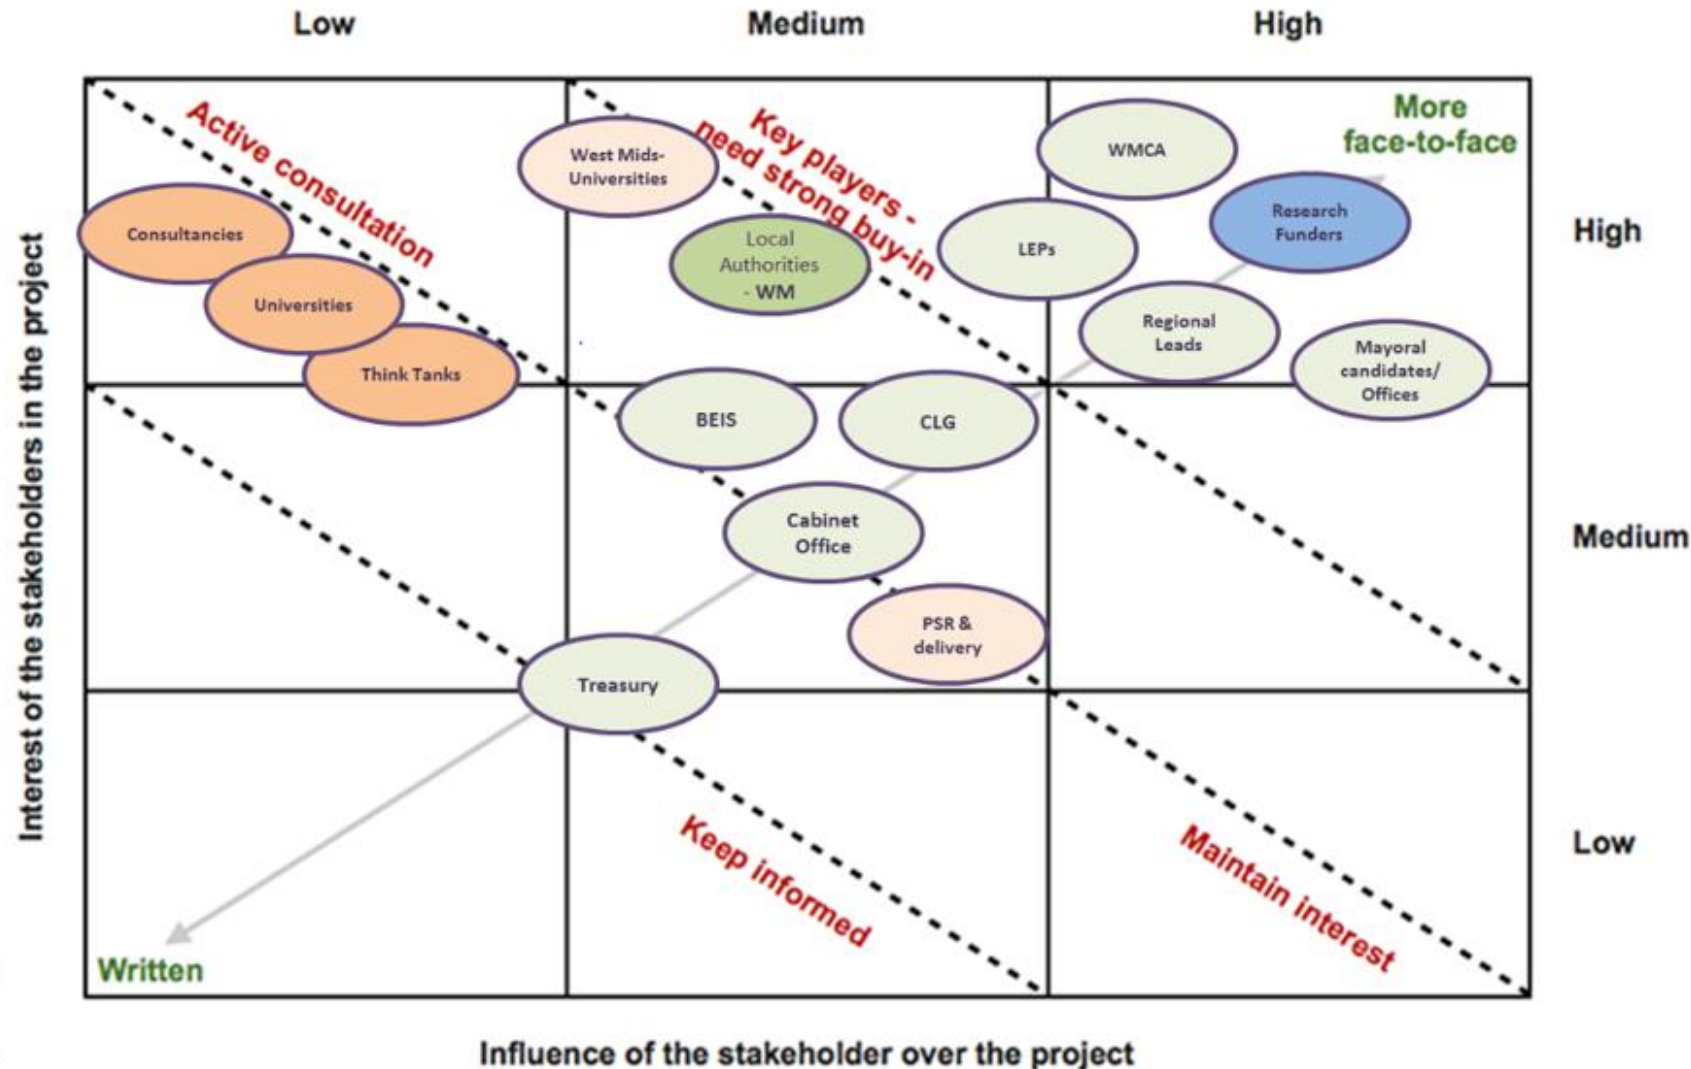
Low
Medium
High

High
Medium
Low

Interest of the stakeholders in the project

Active consultation
Key players - need strong buy-in
More face-to-face

West Mids-Universities
WMCA
Consultancies
Local Authorities - WM
LEPs
Research Funders
Universities
Regional Leads
Mayoral candidates/ Offices
Think Tanks
BEIS
CLG
Cabinet Office
PSR & delivery
Treasury

Keep informed
Maintain interest
Written

Influence of the stakeholder over the project